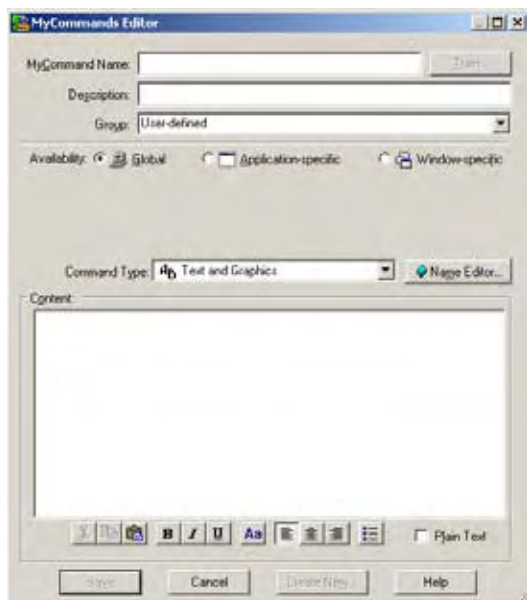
MyCommands Editor

MyCommand Name:

Train...

Description:

Group: User-defined

Availability: Global

Application-specific

Window-specific

Command Type: Text and Graphics

Name Editor...

Content

B I U Aa

Plain Text

Save

Cancel

Create New

Help